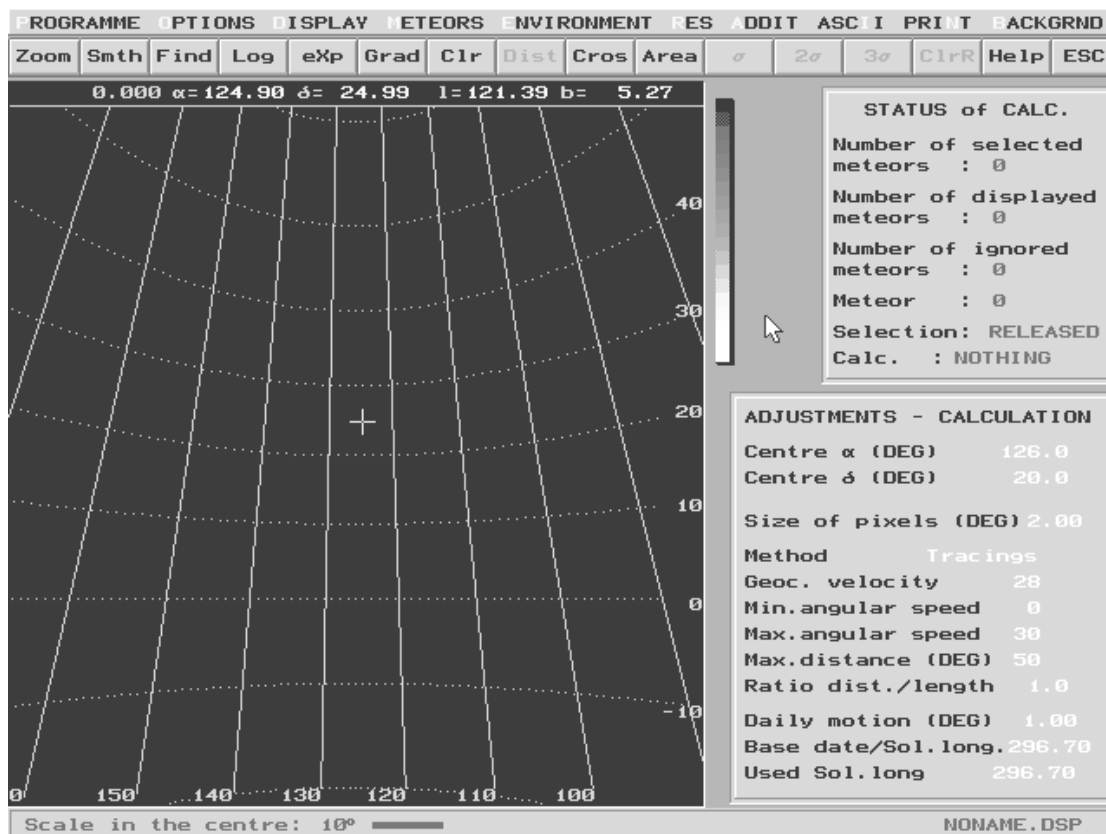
PROGRAMME OPTIONS DISPLAY METEORS ENVIRONMENT RES ADDIT ASCII PRINT BACKGRND

Zoom Smth Find Log eXp Grad Clr Dist Cros Area $\sigma$ $2\sigma$ $3\sigma$ ClrR Help ESC

0.000 $\alpha$=124.90 $\delta$= 24.99 l=121.39 b= 5.27

40
30
20
10
0
-10

0 150 140 130 120 110 100

STATUS of CALC.

Number of selected meteors : 0

Number of displayed meteors : 0

Number of ignored meteors : 0

Meteor : 0

Selection: RELEASED

Calc. : NOTHING

ADJUSTMENTS - CALCULATION

Centre $\alpha$ (DEG) 126.0

Centre $\delta$ (DEG) 20.0

Size of pixels (DEG) 2.00

Method Tracings

Geoc. velocity 28

Min.angular speed 0

Max.angular speed 30

Max.distance (DEG) 50

Ratio dist./length 1.0

Daily motion (DEG) 1.00

Base date/Sol.long.296.70

Used Sol.long 296.70

Scale in the centre: 10º

NONAME.DSP